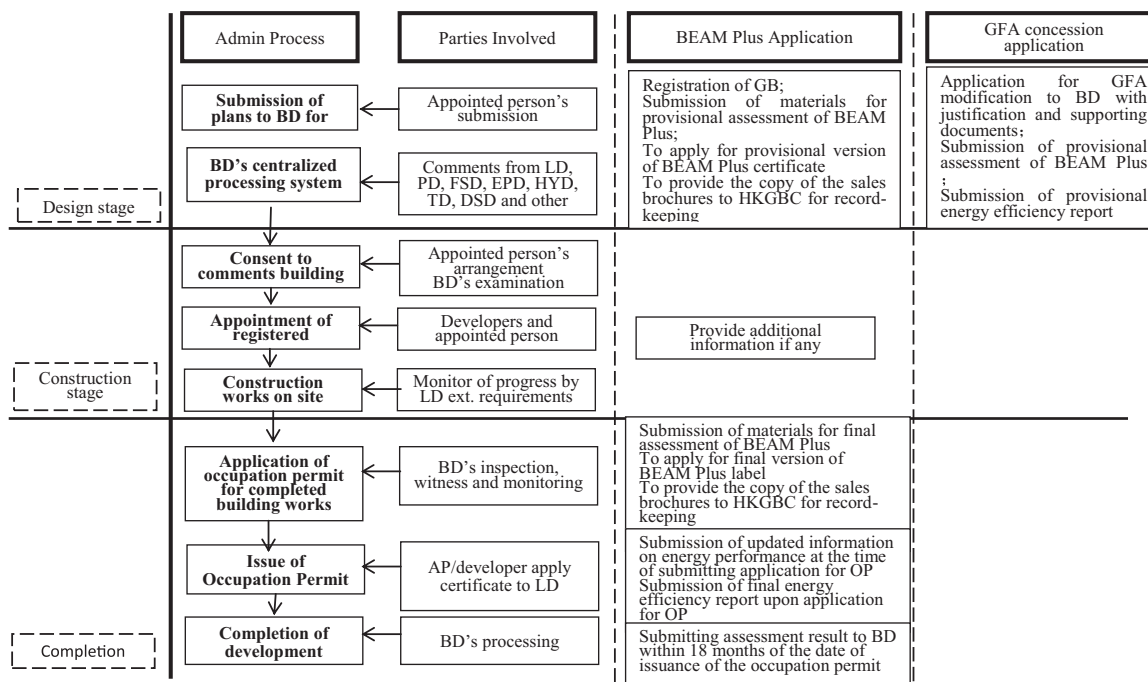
Admin Process

Parties Involved

BEAM Plus Application

GFA concession application

Submission of plans to BD for

Appointed person's submission

BD's centralized processing system

Comments from LD, PD, FSD, EPD, HYD, TD, DSD and other

Registration of GB;
Submission of materials for provisional assessment of BEAM Plus;
To apply for provisional version of BEAM Plus certificate
To provide the copy of the sales brochures to HKGBC for record-keeping

Application for GFA modification to BD with justification and supporting documents;
Submission of provisional assessment of BEAM Plus
;
Submission of provisional energy efficiency report

Design stage

Consent to comments building

Appointed person's arrangement
BD's examination

Appointment of registered

Developers and appointed person

Provide additional information if any

Construction stage

Construction works on site

Monitor of progress by LD ext. requirements

Application of occupation permit for completed building works

BD's inspection, witness and monitoring

Submission of materials for final assessment of BEAM Plus
To apply for final version of BEAM Plus label
To provide the copy of the sales brochures to HKGBC for record-keeping

Issue of Occupation Permit

AP/developer apply certificate to LD

Submission of updated information on energy performance at the time of submitting application for OP
Submission of final energy efficiency report upon application for OP

Completion

Completion of development

BD's processing

Submitting assessment result to BD within 18 months of the date of issuance of the occupation permit